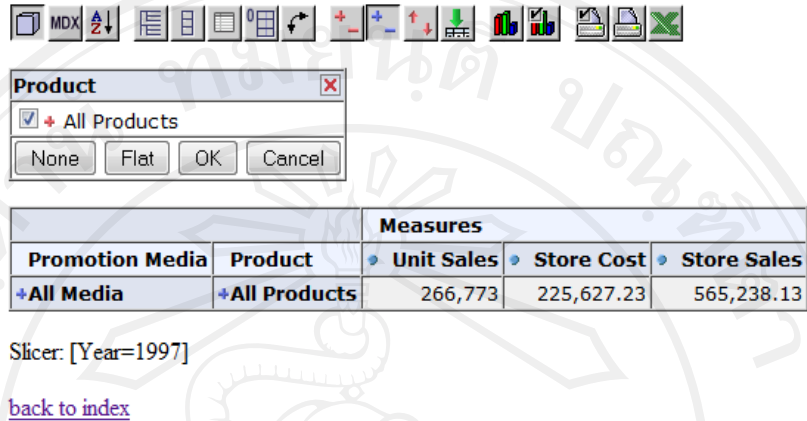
MDX

Product

All Products

None Flat OK Cancel

| | | Measures | | |
|---|---|---|---|---|
| Promotion Media | Product | Unit Sales | Store Cost | Store Sales |
| All Media | All Products | 266,773 | 225,627.23 | 565,238.13 |

Slicer: [Year=1997]

back to index